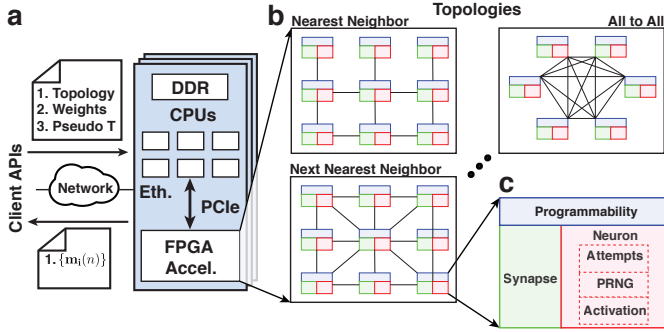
a

1. Topology
2. Weights
3. Pseudo T

Client APIs

Network

Eth.

DDR

CPUs

PCIe

FPGA
Accel.

1. $\{\mathbf{m}_i(n)\}$

b

Topologies

Nearest Neighbor

All to All

Next Nearest Neighbor

c

Programmability

Synapse

Neuron

Attempts

PRNG

Activation